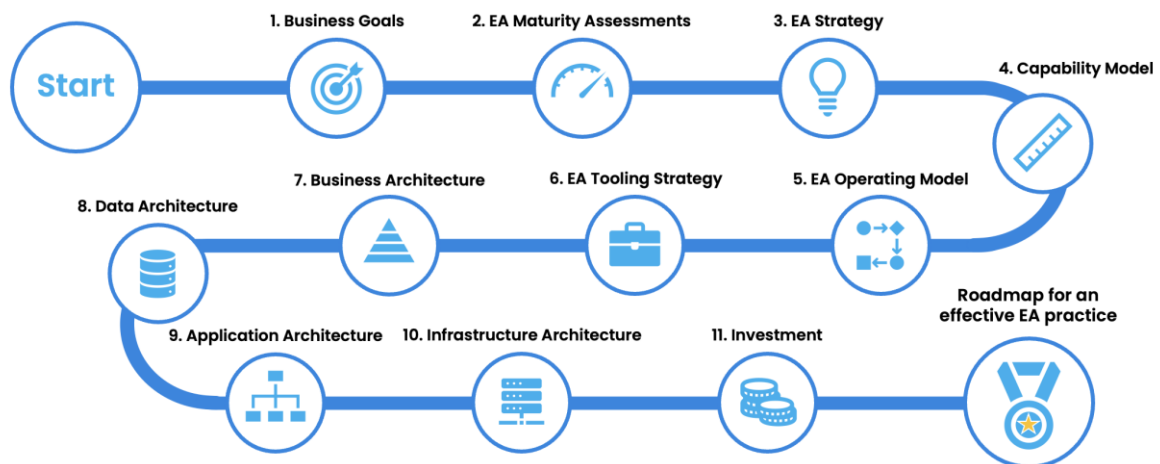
Start

1. Business Goals

2. EA Maturity Assessments

3. EA Strategy

4. Capability Model

5. EA Operating Model

6. EA Tooling Strategy

7. Business Architecture

8. Data Architecture

9. Application Architecture

10. Infrastructure Architecture

11. Investment

Roadmap for an effective EA practice